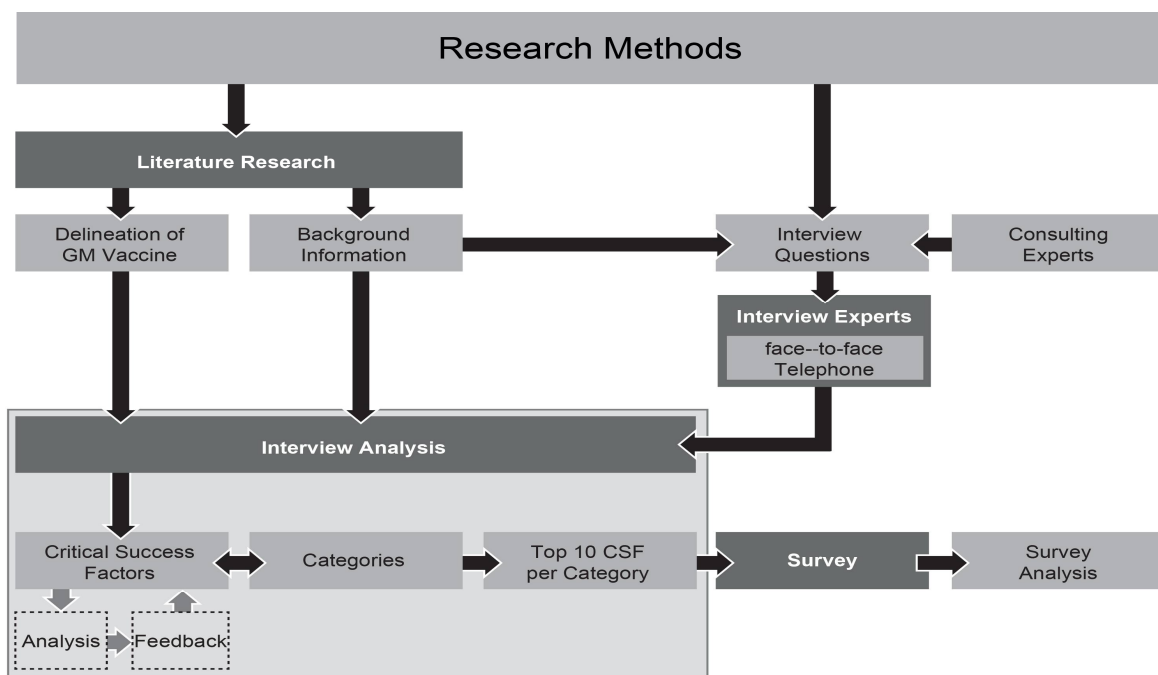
Research Methods

Literature Research

Delineation of GM Vaccine

Background Information

Interview Questions

Consulting Experts

Interview Experts

face--to-face Telephone

Interview Analysis

Critical Success Factors

Categories

Top 10 CSF per Category

Survey

Survey Analysis

Analysis

Feedback